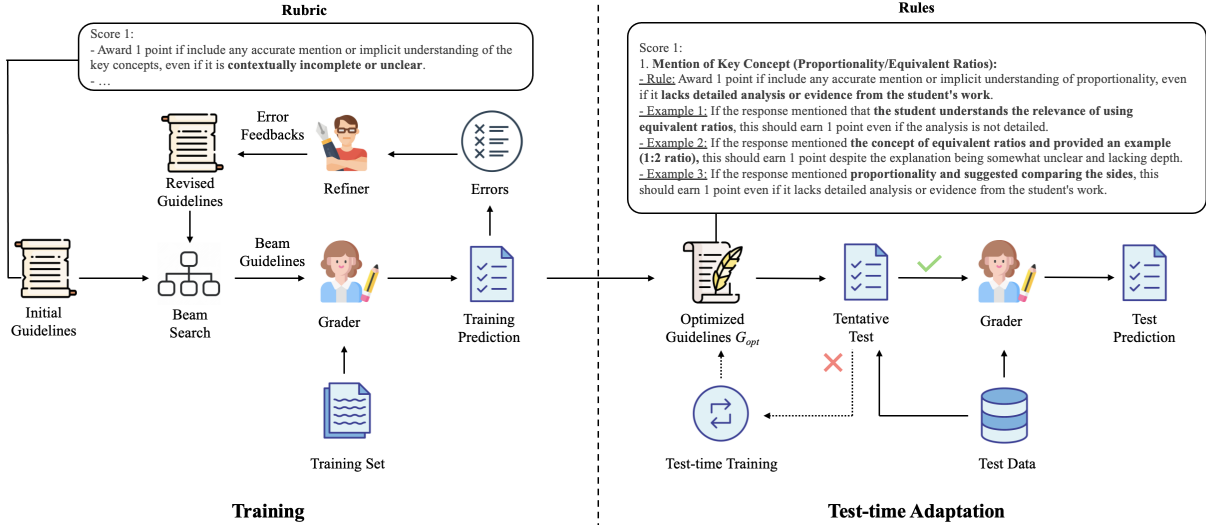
Rubric

Score 1:
- Award 1 point if include any accurate mention or implicit understanding of the key concepts, even if it is **contextually incomplete or unclear**.
- …

Rules

Score 1:
1. **Mention of Key Concept (Proportionality/Equivalent Ratios):**
- Rule: Award 1 point if include any accurate mention or implicit understanding of proportionality, even if it **lacks detailed analysis or evidence from the student's work**.
- Example 1: If the response mentioned that **the student understands the relevance of using equivalent ratios**, this should earn 1 point even if the analysis is not detailed.
- Example 2: If the response mentioned **the concept of equivalent ratios and provided an example (1:2 ratio)**, this should earn 1 point despite the explanation being somewhat unclear and lacking depth.
- Example 3: If the response mentioned **proportionality and suggested comparing the sides**, this should earn 1 point even if it lacks detailed analysis or evidence from the student's work.

Error Feedbacks

Revised Guidelines

Refiner

Errors

Beam Guidelines

Initial Guidelines

Beam Search

Grader

Training Prediction

Training Set

Training

Optimized Guidelines $G_{opt}$

Tentative Test

Grader

Test Prediction

Test-time Training

Test Data

Test-time Adaptation